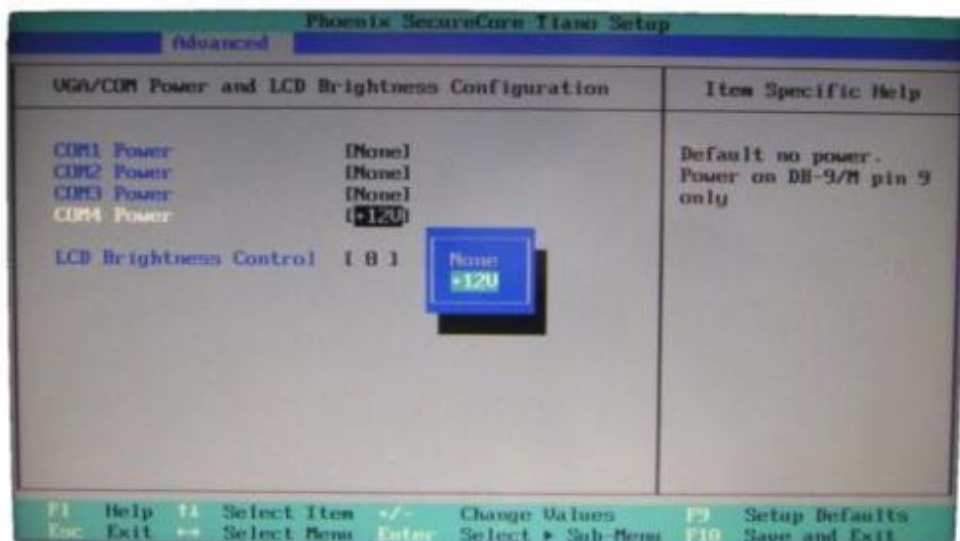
Phoenix SecureCore Tiano Setup

Advanced

VGA/COM Power and LCD Brightness Configuration

Item Specific Help

COM1 Power [None]
COM2 Power [None]
COM3 Power [None]
COM4 Power [+12V]

LCD Brightness Control [ 8 ]

None
+12V

Default no power.
Power on DB-9/M pin 9 only

F1 Help ↑↓ Select Item +/- Change Values F9 Setup Defaults
Esc Exit ↔ Select Menu Enter Select ▸ Sub-Menu F10 Save and Exit